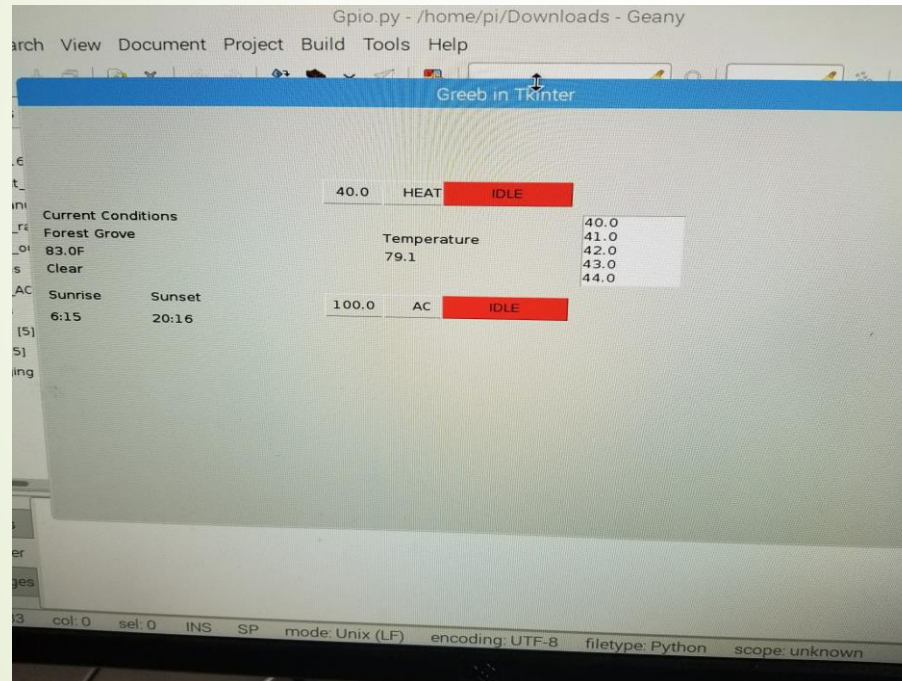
Gpio.py - /home/pi/Downloads - Geany

arch View Document Project Build Tools Help

Greeb in Tkinter

.6
t_
ın
_ra
_o
s
AC
[5]
5]
ing

40.0 HEAT IDLE

Current Conditions
Forest Grove
83.0F
Clear

Temperature
79.1

40.0
41.0
42.0
43.0
44.0

Sunrise Sunset
6:15 20:16

100.0 AC IDLE

er
ges

3 col: 0 sel: 0 INS SP mode: Unix (LF) encoding: UTF-8 filetype: Python scope: unknown